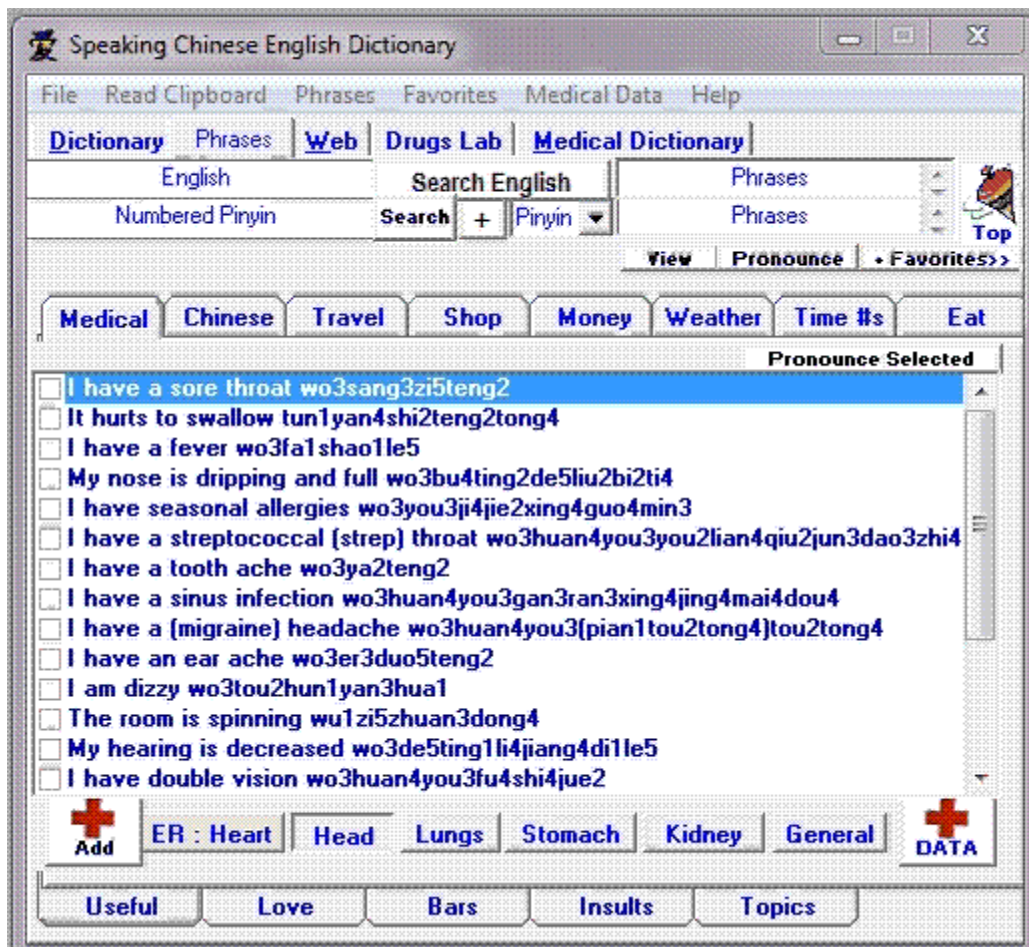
Speaking Chinese English Dictionary

File Read Clipboard Phrases Favorites Medical Data Help

Dictionary Phrases Web Drugs Lab Medical Dictionary

English
Search English
Phrases

Numbered Pinyin
Search + Pinyin
Phrases

Top

View Pronounce + Favorites>>

Medical Chinese Travel Shop Money Weather Time #s Eat

Pronounce Selected

I have a sore throat wo3sang3zi5teng2
It hurts to swallow tun1yan4shi2teng2tong4
I have a fever wo3fa1shao1le5
My nose is dripping and full wo3bu4ting2de5liu2bi2ti4
I have seasonal allergies wo3you3ji4jie2xing4guo4min3
I have a streptococcal (strep) throat wo3huan4you3you2lian4qiu2jun3dao3zhi4
I have a tooth ache wo3ya2teng2
I have a sinus infection wo3huan4you3gan3ran3xing4jing4mai4dou4
I have a (migraine) headache wo3huan4you3(pian1tou2tong4)tou2tong4
I have an ear ache wo3er3duo5teng2
I am dizzy wo3tou2hun1yan3hua1
The room is spinning wu1zi5zhuan3dong4
My hearing is decreased wo3de5ting1li4jiang4di1le5
I have double vision wo3huan4you3fu4shi4jue2

Add ER : Heart Head Lungs Stomach Kidney General DATA

Useful Love Bars Insults Topics